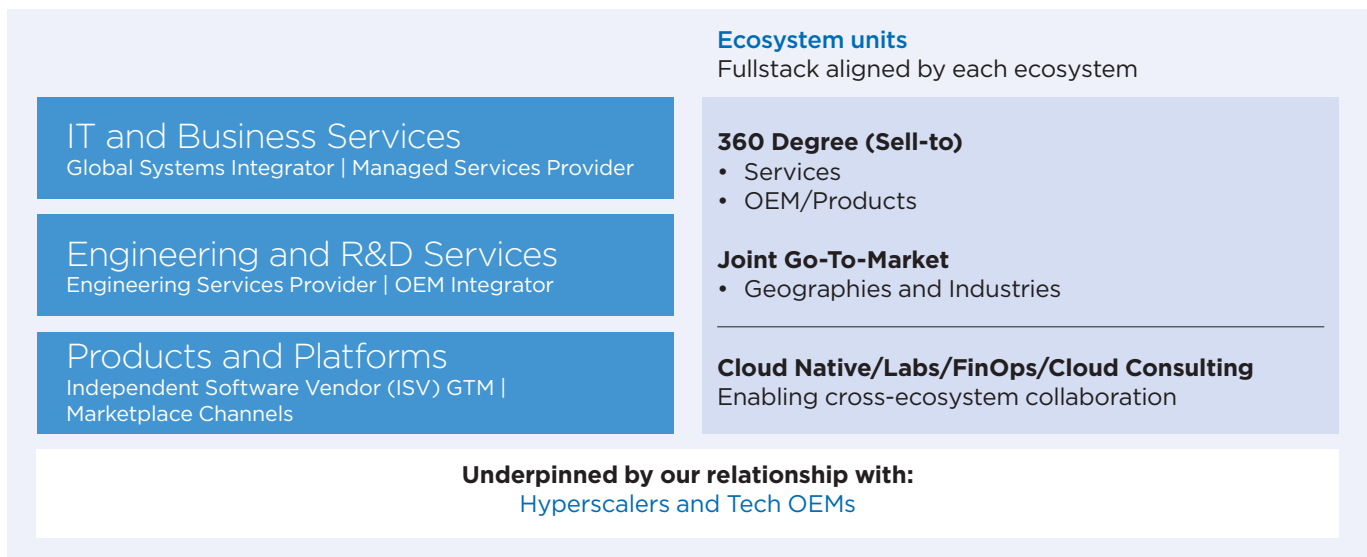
Ecosystem units
Fullstack aligned by each ecosystem

IT and Business Services
Global Systems Integrator | Managed Services Provider

Engineering and R&D Services
Engineering Services Provider | OEM Integrator

Products and Platforms
Independent Software Vendor (ISV) GTM | Marketplace Channels

360 Degree (Sell-to)
• Services
• OEM/Products

Joint Go-To-Market
• Geographies and Industries

Cloud Native/Labs/FinOps/Cloud Consulting
Enabling cross-ecosystem collaboration

Underpinned by our relationship with:
Hyperscalers and Tech OEMs